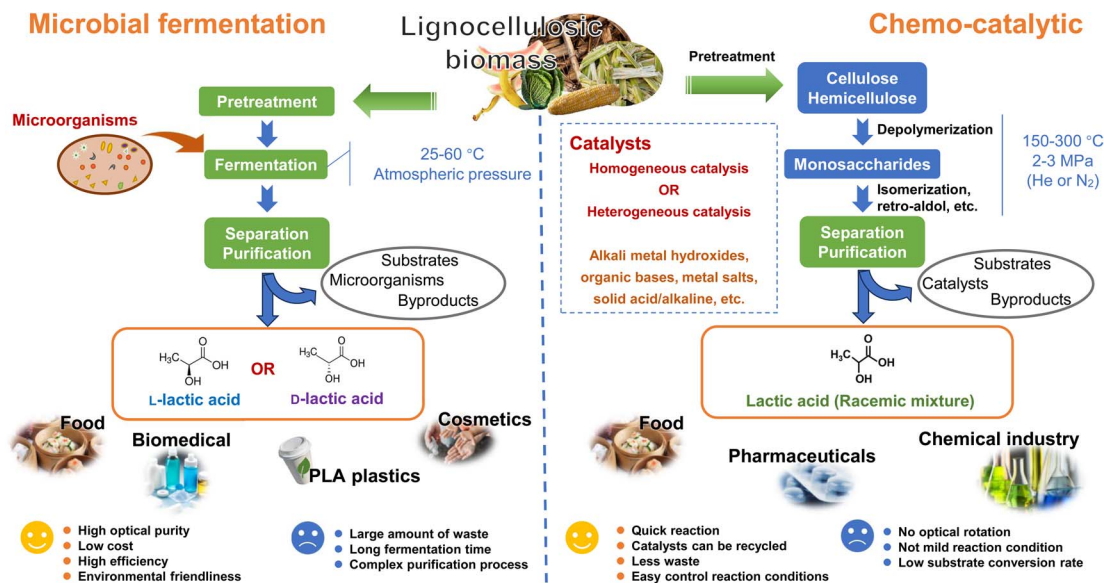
Microbial fermentation

Lignocellulosic biomass

Chemo-catalytic

Pretreatment

Microorganisms

Fermentation

25-60 °C
Atmospheric pressure

Separation
Purification

Substrates
Microorganisms
Byproducts

$H_3C$ OH O OH

OR

$H_3C$ OH O OH

L-lactic acid

D-lactic acid

Food

Biomedical

PLA plastics

Cosmetics

High optical purity
Low cost
High efficiency
Environmental friendliness

Large amount of waste
Long fermentation time
Complex purification process

Pretreatment

Cellulose
Hemicellulose

Depolymerization

Monosaccharides

Isomerization,
retro-aldol, etc.

150-300 °C
2-3 MPa
(He or $N_2$)

Catalysts
Homogeneous catalysis
OR
Heterogeneous catalysis

Alkali metal hydroxides,
organic bases, metal salts,
solid acid/alkaline, etc.

Separation
Purification

Substrates
Catalysts
Byproducts

$H_3C$ O OH OH

Lactic acid (Racemic mixture)

Food

Pharmaceuticals

Chemical industry

Quick reaction
Catalysts can be recycled
Less waste
Easy control reaction conditions

No optical rotation
Not mild reaction condition
Low substrate conversion rate